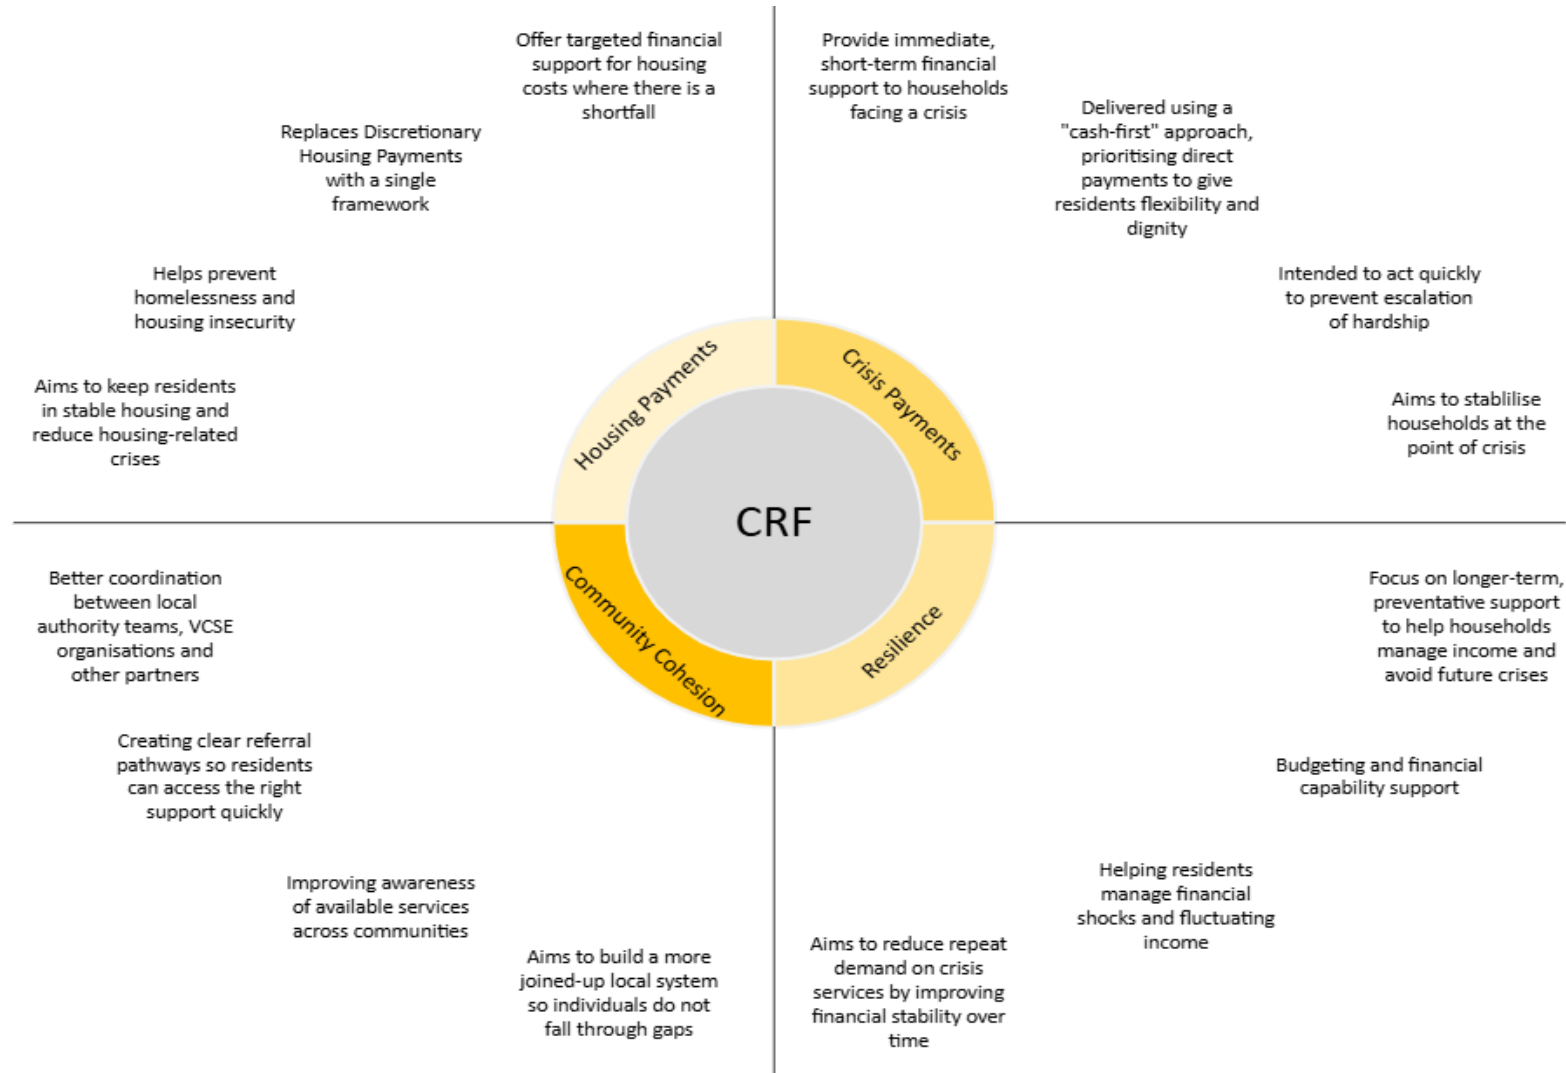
Offer targeted financial support for housing costs where there is a shortfall

Replaces Discretionary Housing Payments with a single framework

Helps prevent homelessness and housing insecurity

Aims to keep residents in stable housing and reduce housing-related crises

Provide immediate, short-term financial support to households facing a crisis

Delivered using a "cash-first" approach, prioritising direct payments to give residents flexibility and dignity

Intended to act quickly to prevent escalation of hardship

Aims to stablilise households at the point of crisis

Housing Payments

Crisis Payments

CRF

Community Cohesion

Resilience

Better coordination between local authority teams, VCSE organisations and other partners

Creating clear referral pathways so residents can access the right support quickly

Improving awareness of available services across communities

Aims to build a more joined-up local system so individuals do not fall through gaps

Focus on longer-term, preventative support to help households manage income and avoid future crises

Budgeting and financial capability support

Helping residents manage financial shocks and fluctuating income

Aims to reduce repeat demand on crisis services by improving financial stability over time